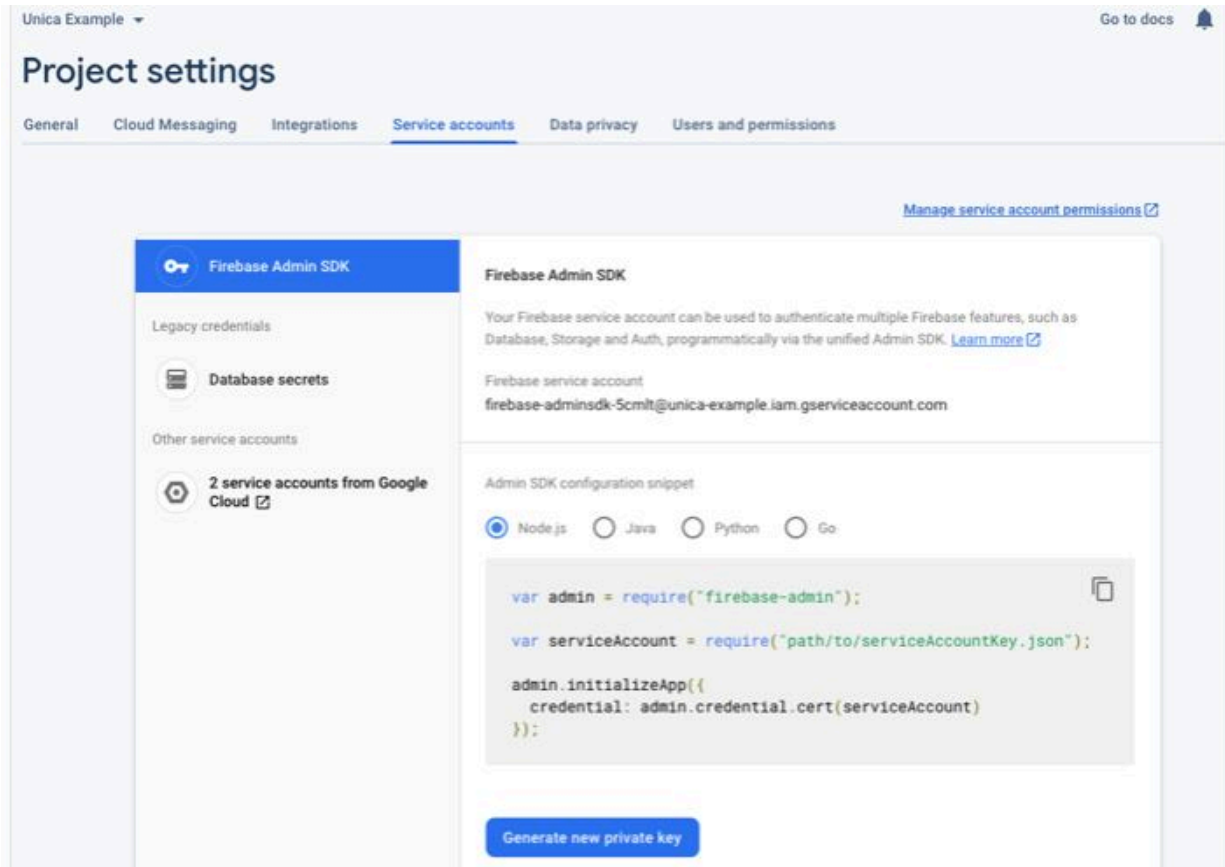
Unica Example

Go to docs

Project settings

General Cloud Messaging Integrations Service accounts Data privacy Users and permissions

Manage service account permissions

Firebase Admin SDK

Legacy credentials

Database secrets

Other service accounts

2 service accounts from Google Cloud

Firebase Admin SDK

Your Firebase service account can be used to authenticate multiple Firebase features, such as Database, Storage and Auth, programmatically via the unified Admin SDK. Learn more

Firebase service account
firebase-adminsdk-5cmlt@unica-example.iam.gserviceaccount.com

Admin SDK configuration snippet

Node.js Java Python Go

```
var admin = require("firebase-admin");

var serviceAccount = require("path/to/serviceAccountKey.json");

admin.initializeApp({
  credential: admin.credential.cert(serviceAccount)
});
```

Generate new private key